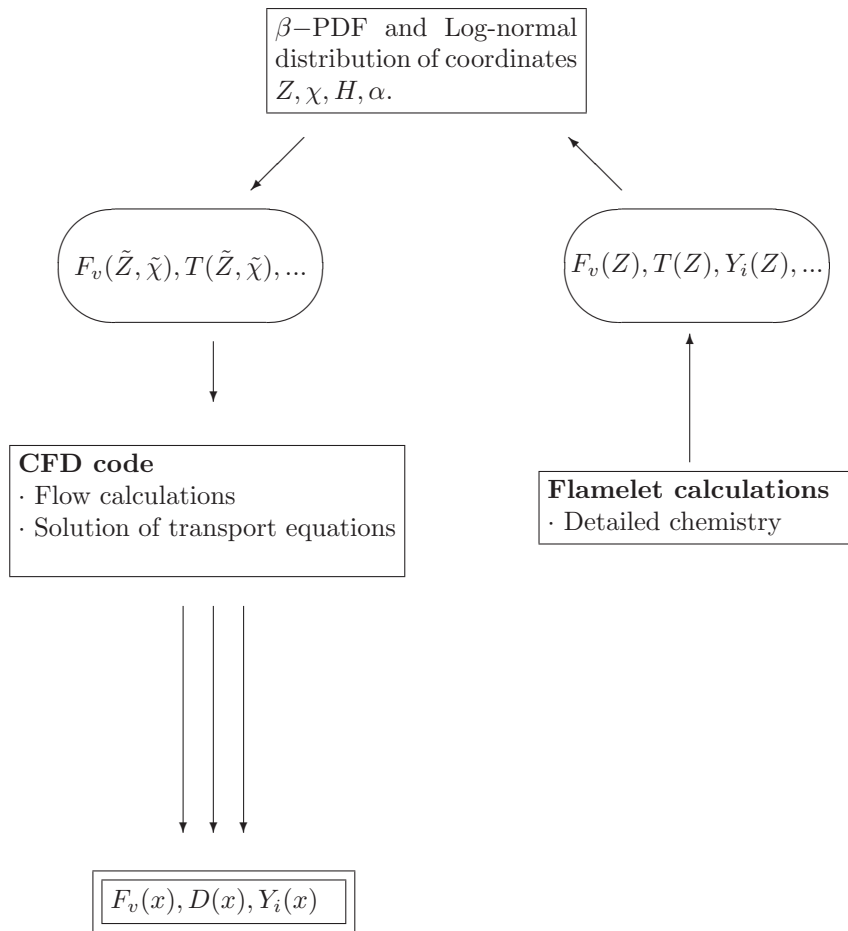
$\beta-$PDF and Log-normal distribution of coordinates $Z, \chi, H, \alpha$.

$F_v(\tilde{Z}, \tilde{\chi}), T(\tilde{Z}, \tilde{\chi}), ...$

$F_v(Z), T(Z), Y_i(Z), ...$

**CFD code**
· Flow calculations
· Solution of transport equations

**Flamelet calculations**
· Detailed chemistry

$F_v(x), D(x), Y_i(x)$